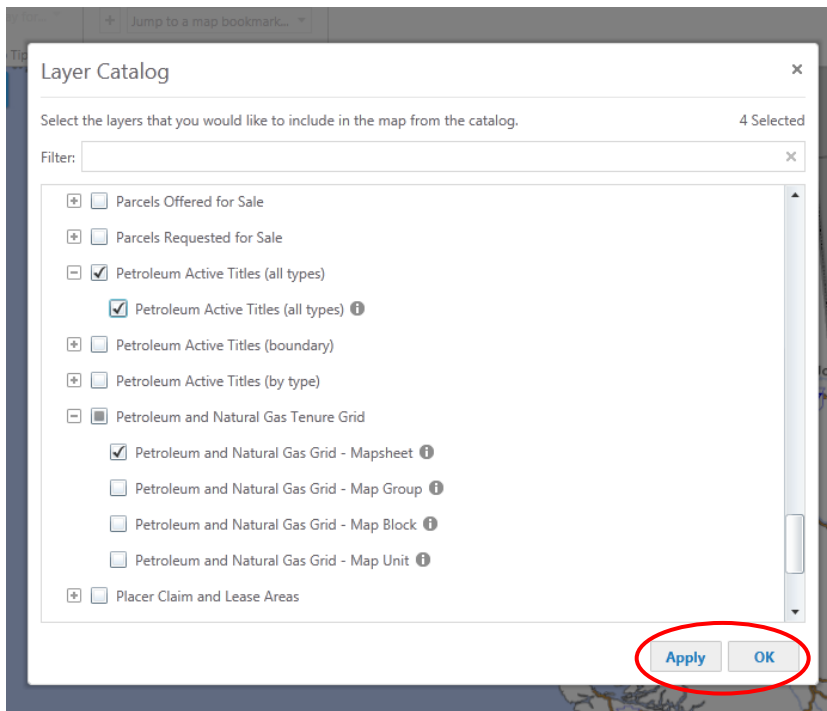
Jump to a map bookmark...

Layer Catalog

×

Select the layers that you would like to include in the map from the catalog.

4 Selected

Filter:

Parcels Offered for Sale

Parcels Requested for Sale

Petroleum Active Titles (all types)

Petroleum Active Titles (all types)

Petroleum Active Titles (boundary)

Petroleum Active Titles (by type)

Petroleum and Natural Gas Tenure Grid

Petroleum and Natural Gas Grid - Mapsheet

Petroleum and Natural Gas Grid - Map Group

Petroleum and Natural Gas Grid - Map Block

Petroleum and Natural Gas Grid - Map Unit

Placer Claim and Lease Areas

Apply

OK